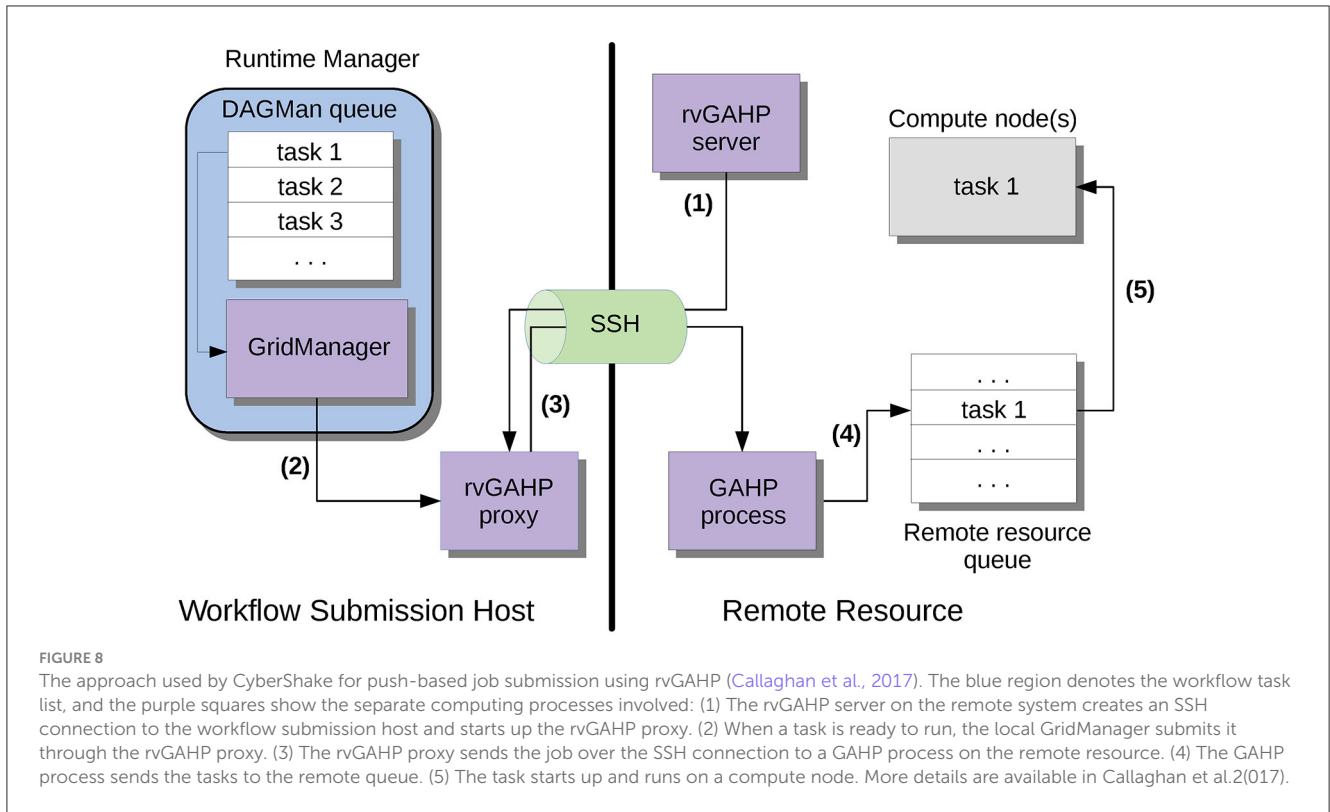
Runtime Manager

DAGMan queue

task 1

task 2

task 3

. . .

GridManager

(2)

rvGAHP proxy

(3)

SSH

rvGAHP server

(1)

GAHP process

(4)

Compute node(s)

task 1

(5)

. . .

task 1

. . .

. . .

Remote resource queue

Workflow Submission Host

Remote Resource

FIGURE 8

The approach used by CyberShake for push-based job submission using rvGAHP (Callaghan et al., 2017). The blue region denotes the workflow task list, and the purple squares show the separate computing processes involved: (1) The rvGAHP server on the remote system creates an SSH connection to the workflow submission host and starts up the rvGAHP proxy. (2) When a task is ready to run, the local GridManager submits it through the rvGAHP proxy. (3) The rvGAHP proxy sends the job over the SSH connection to a GAHP process on the remote resource. (4) The GAHP process sends the tasks to the remote queue. (5) The task starts up and runs on a compute node. More details are available in Callaghan et al.2(017).